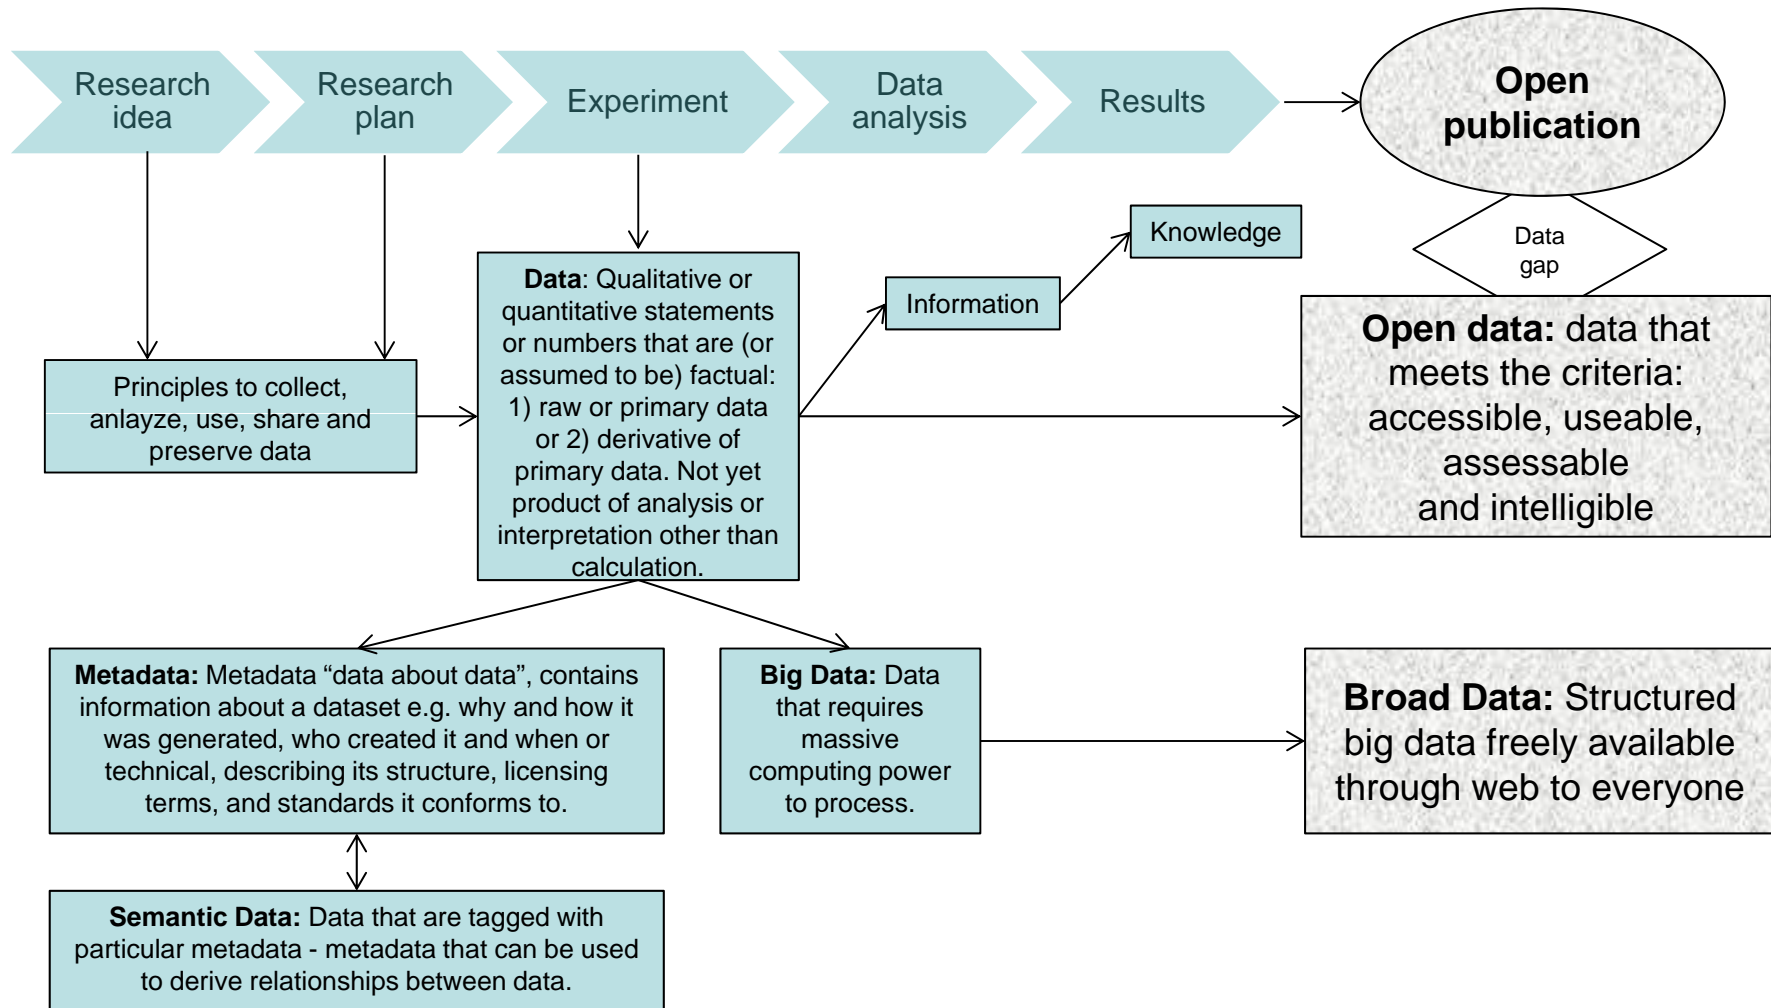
Research idea

Research plan

Experiment

Data analysis

Results

Open publication

Knowledge

Data gap

Information

Data: Qualitative or quantitative statements or numbers that are (or assumed to be) factual: 1) raw or primary data or 2) derivative of primary data. Not yet product of analysis or interpretation other than calculation.

Principles to collect, anlayze, use, share and preserve data

Open data: data that meets the criteria: accessible, useable, assessable and intelligible

Metadata: Metadata “data about data”, contains information about a dataset e.g. why and how it was generated, who created it and when or technical, describing its structure, licensing terms, and standards it conforms to.

Big Data: Data that requires massive computing power to process.

Broad Data: Structured big data freely available through web to everyone

Semantic Data: Data that are tagged with particular metadata - metadata that can be used to derive relationships between data.